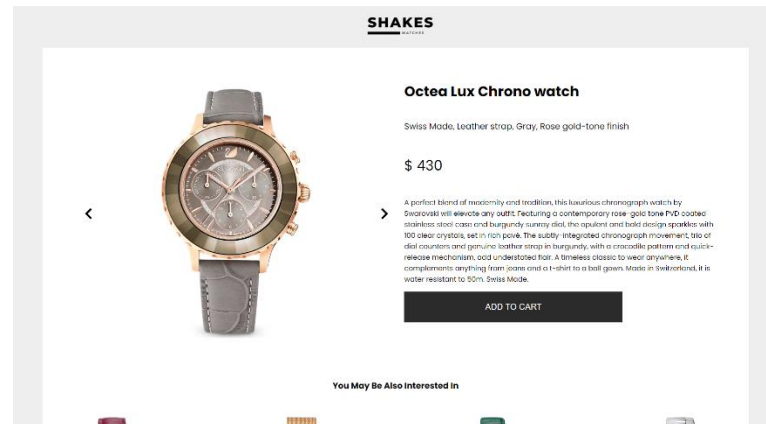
SHAKES
WATCHES

Octea Lux Chrono watch

Swiss Made, Leather strap, Gray, Rose gold-tone finish

$ 430

A perfect blend of modernity and tradition, this luxurious chronograph watch by Swarovski will elevate any outfit. Featuring a contemporary rose-gold tone PVD coated stainless steel case and burgundy sunray dial, the opulent and bold design sparkles with 100 clear crystals, set in rich pavé. The subtly-integrated chronograph movement, trio of dial counters and genuine leather strap in burgundy, with a crocodile pattern and quick-release mechanism, add understated flair. A timeless classic to wear anywhere, it complements anything from jeans and a t-shirt to a ball gown. Made in Switzerland, it is water resistant to 50m. Swiss Made.

ADD TO CART

‹

›

You May Be Also Interested In